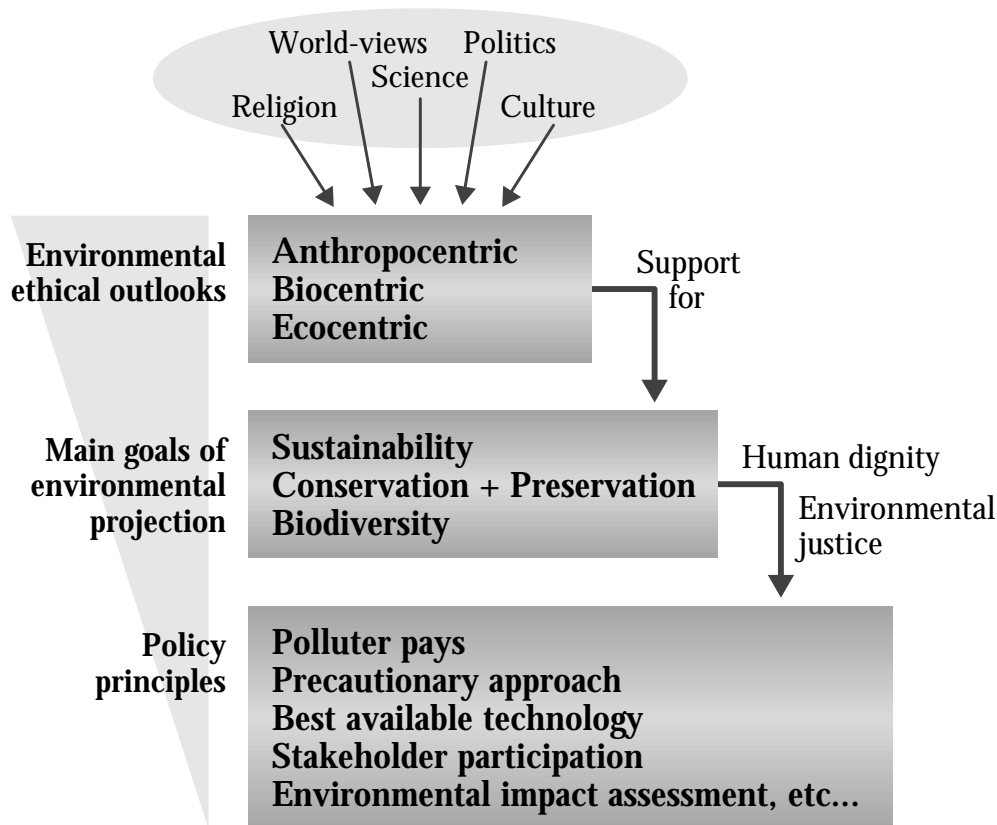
World-views Politics
Science
Religion Culture

Environmental ethical outlooks

Anthropocentric
Biocentric
Ecocentric

Support for

Main goals of environmental projection

Sustainability
Conservation + Preservation
Biodiversity

Human dignity

Environmental justice

Policy principles

Polluter pays
Precautionary approach
Best available technology
Stakeholder participation
Environmental impact assessment, etc...